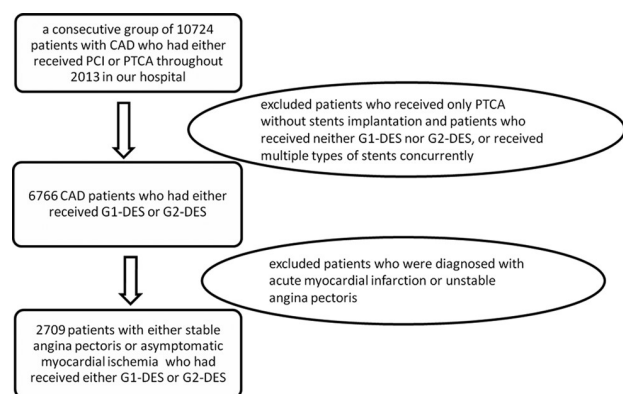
a consecutive group of 10724 patients with CAD who had either received PCI or PTCA throughout 2013 in our hospital

excluded patients who received only PTCA without stents implantation and patients who received neither G1-DES nor G2-DES, or received multiple types of stents concurrently

6766 CAD patients who had either received G1-DES or G2-DES

excluded patients who were diagnosed with acute myocardial infarction or unstable angina pectoris

2709 patients with either stable angina pectoris or asymptomatic myocardial ischemia who had received either G1-DES or G2-DES